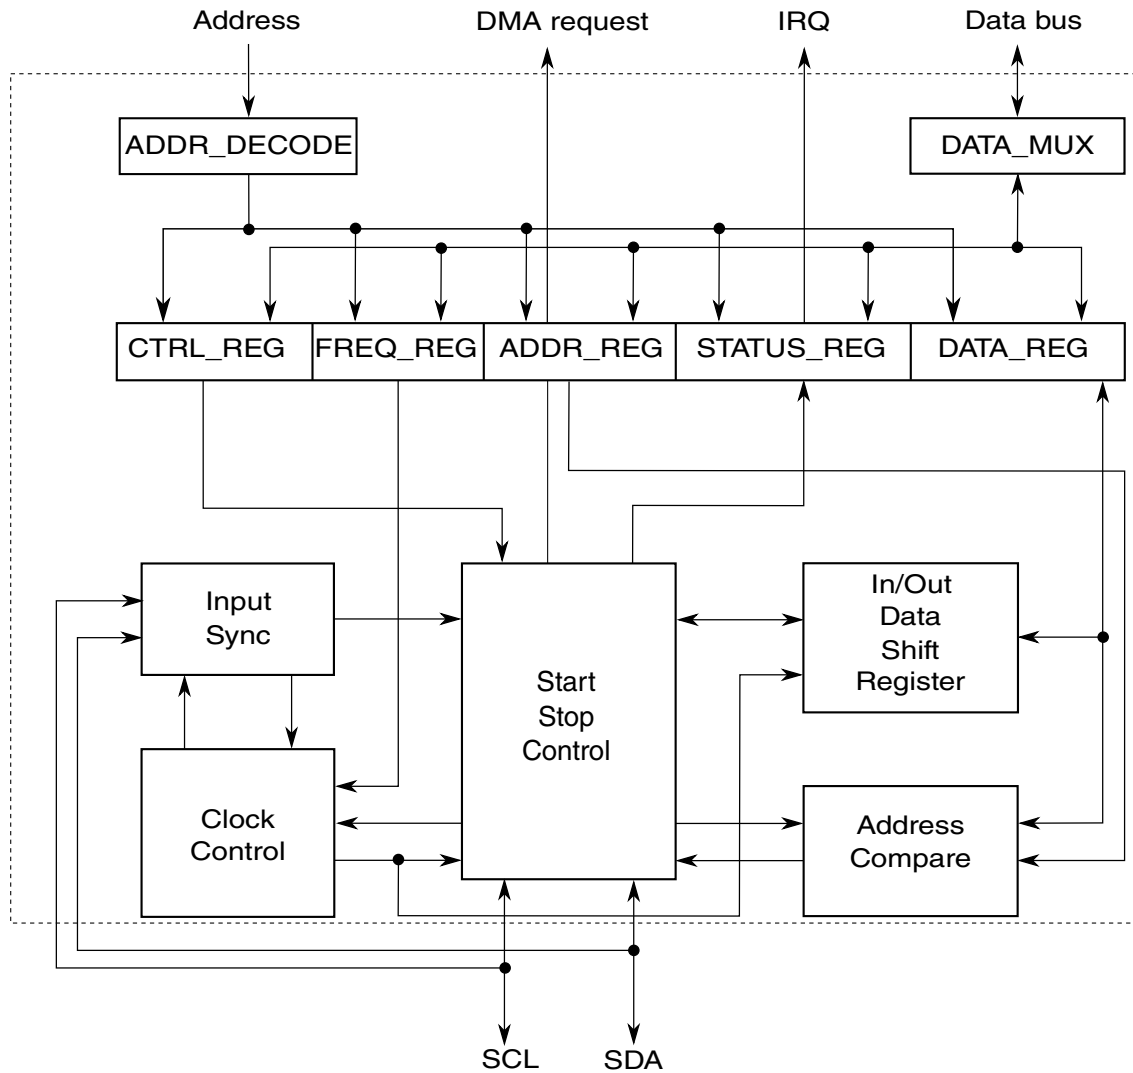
Address
DMA request
IRQ
Data bus

ADDR_DECODE
DATA_MUX

CTRL_REG
FREQ_REG
ADDR_REG
STATUS_REG
DATA_REG

Input Sync

Start Stop Control

In/Out Data Shift Register

Clock Control

Address Compare

SCL
SDA